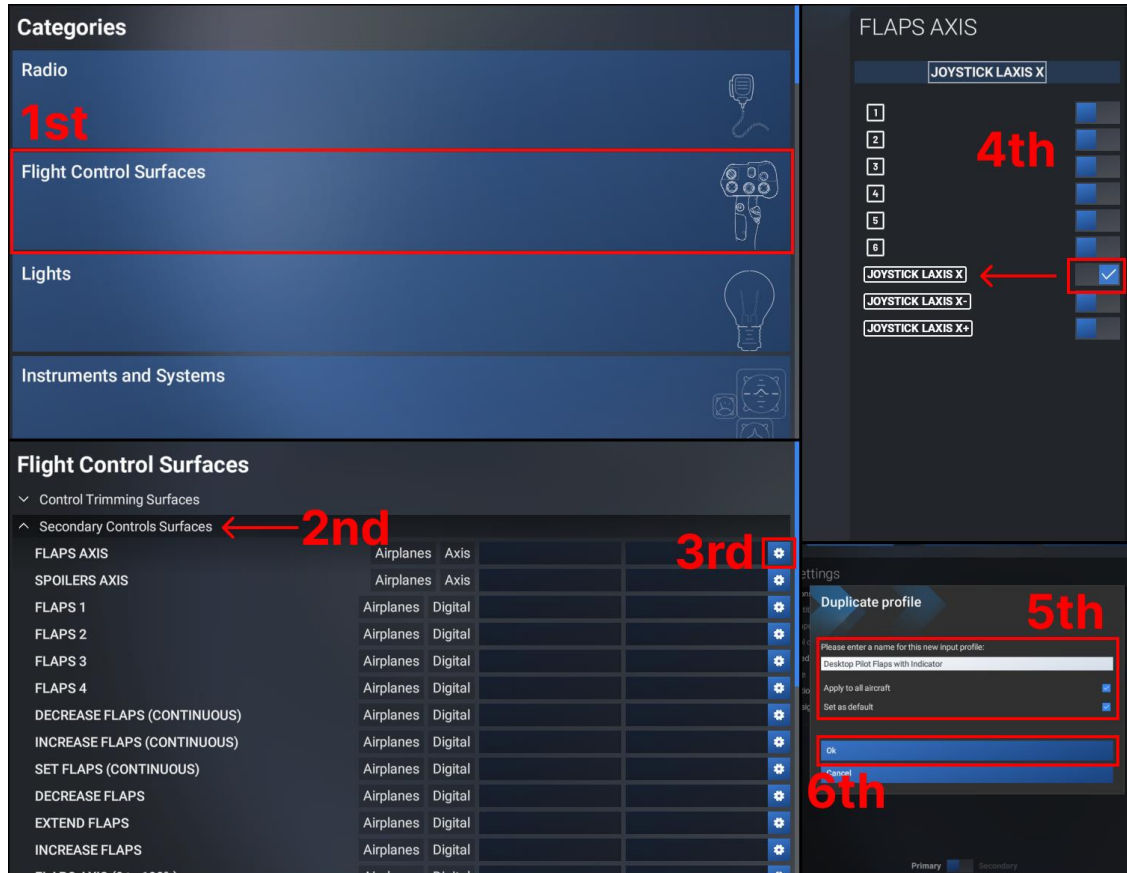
Categories

Radio

1st

Flight Control Surfaces

Lights

Instruments and Systems

FLAPS AXIS

JOYSTICK LAXIS X

1

2

3

4th

4

5

6

JOYSTICK LAXIS X

JOYSTICK LAXIS X-

JOYSTICK LAXIS X+

Flight Control Surfaces

Control Trimming Surfaces

Secondary Controls Surfaces

2nd

3rd

| | | |
|---|---|---|
| FLAPS AXIS | Airplanes | Axis |
| SPOILERS AXIS | Airplanes | Axis |
| FLAPS 1 | Airplanes | Digital |
| FLAPS 2 | Airplanes | Digital |
| FLAPS 3 | Airplanes | Digital |
| FLAPS 4 | Airplanes | Digital |
| DECREASE FLAPS (CONTINUOUS) | Airplanes | Digital |
| INCREASE FLAPS (CONTINUOUS) | Airplanes | Digital |
| SET FLAPS (CONTINUOUS) | Airplanes | Digital |
| DECREASE FLAPS | Airplanes | Digital |
| EXTEND FLAPS | Airplanes | Digital |
| INCREASE FLAPS | Airplanes | Digital |

ettings

Duplicate profile

5th

Please enter a name for this new input profile:

Desktop Pilot Flaps with Indicator

Apply to all aircraft

Set as default

Ok

Cancel

6th

Primary Secondary